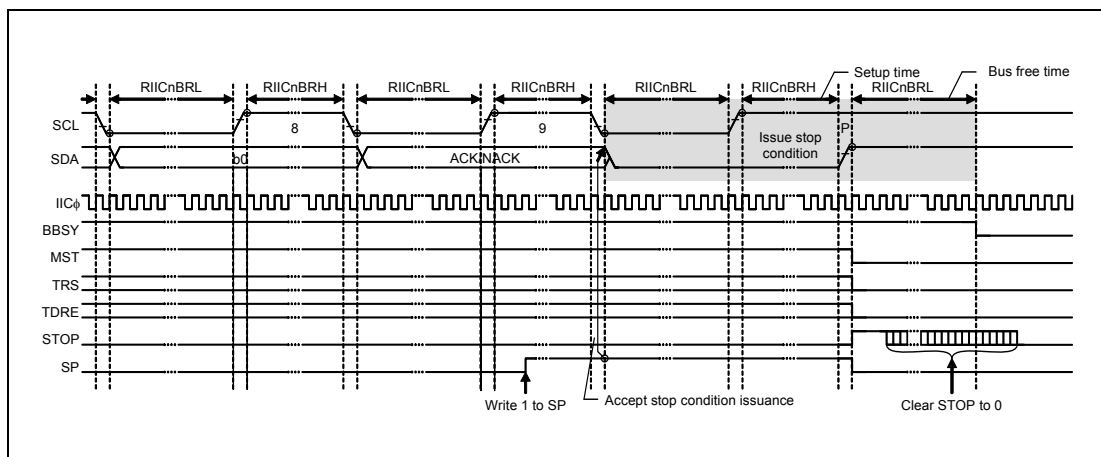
RIICnBRL RIICnBRH RIICnBRL RIICnBRH RIICnBRL RIICnBRH Setup time RIICnBRL Bus free time

SCL 8 9 Issue stop condition P

SDA b0 ACK/NACK

IICϕ

BBSY

MST

TRS

TDRE

STOP

SP

Write 1 to SP

Accept stop condition issuance

Clear STOP to 0